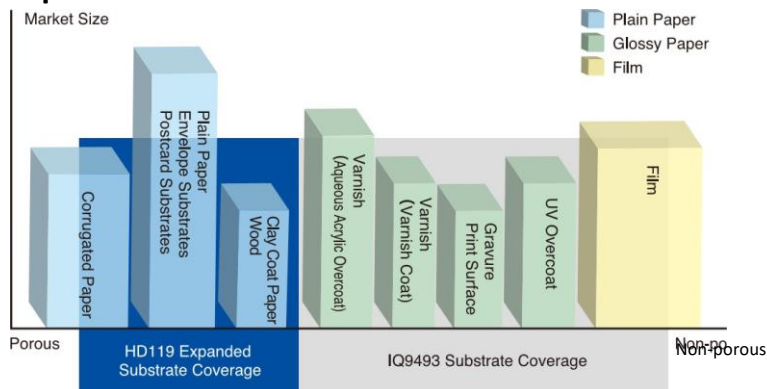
Market Size

Plain Paper
Glossy Paper
Film

Corrugated Paper

Plain Paper
Envelope Substrates
Postcard Substrates

Clay Coat Paper
Wood

Varnish
(Aqueous Acrylic Overcoat)

Varnish
(Varnish Coat)

Gravure
Print Surface

UV Overcoat

Film

Porous

Non-po
Non-porous

HD119 Expanded
Substrate Coverage

IQ9493 Substrate Coverage